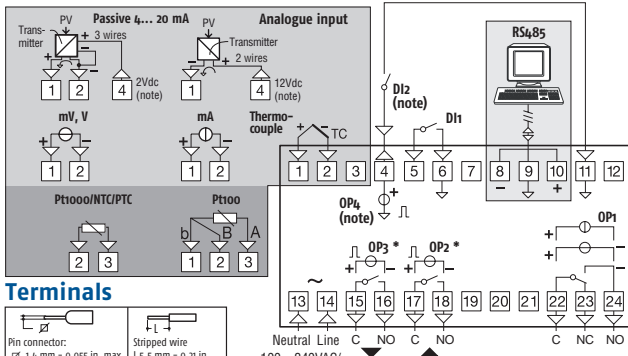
Passive 4... 20 mA

Analogue input

PV

Transmitter

+ 3 wires

1 2 4

2Vdc (note)

PV

Transmitter

+ 2 wires

1 4

12Vdc (note)

mV, V

1 2

mA

1 2

Thermocouple

TC

1 2 3

Pt1000/NTC/PTC

2 3

Pt100

b B A

1 2 3

DI2 (note)

DI1

4 5 6 7

RS485

8 9 10 11 12

OP4 (note)

OP3 *

OP2 *

OP1

Terminals

Pin connector:

Stripped wire

13 14 15 16 17 18 19 20 21 22 23 24

Neutral Line C NO C NO C NC NO